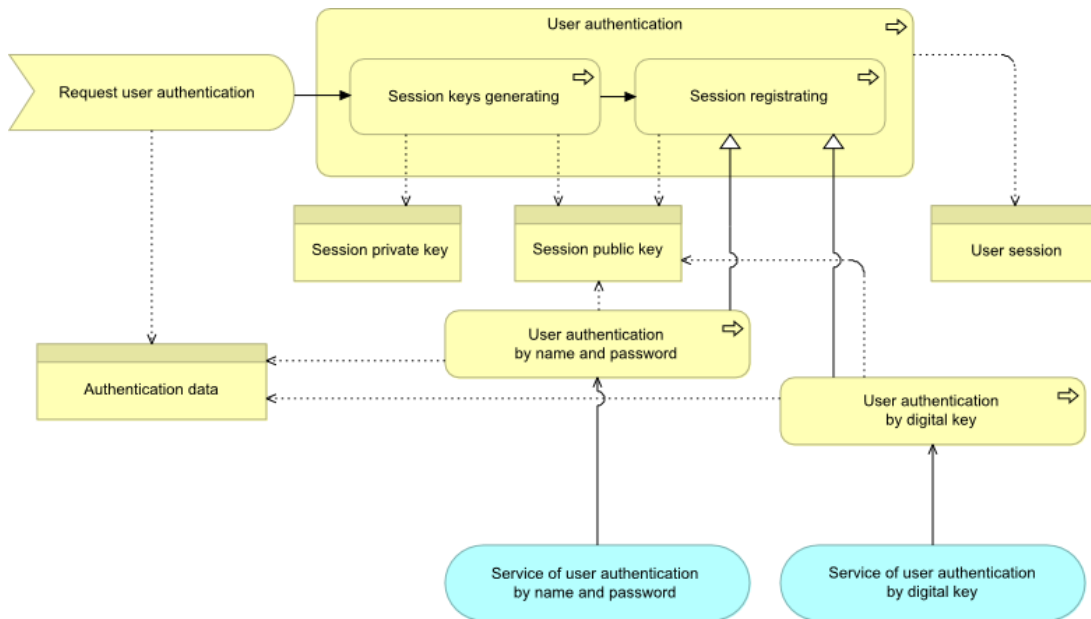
User authentication

Request user authentication

Session keys generating

Session registrating

Session private key

Session public key

User session

User authentication by name and password

Authentication data

User authentication by digital key

Service of user authentication by name and password

Service of user authentication by digital key